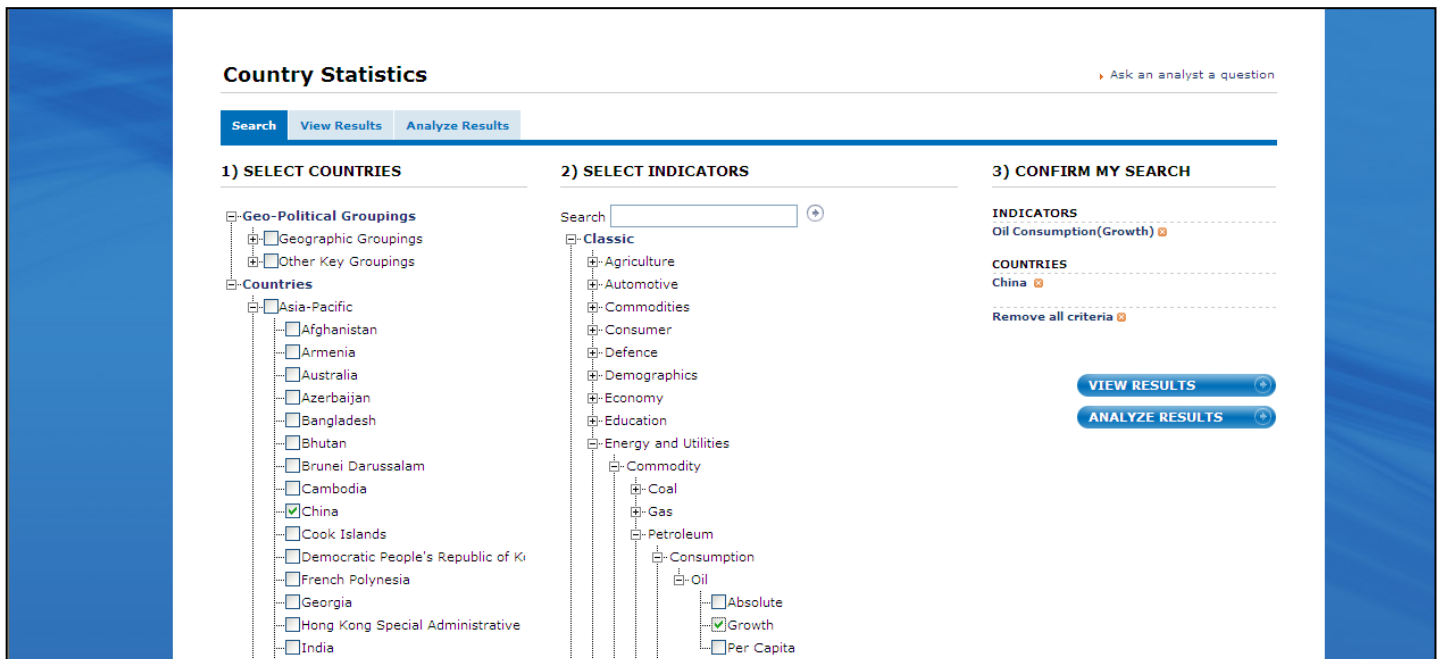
Country Statistics

Ask an analyst a question

Search | View Results | Analyze Results

1) SELECT COUNTRIES

Geo-Political Groupings
Geographic Groupings
Other Key Groupings
Countries
Asia-Pacific
Afghanistan
Armenia
Australia
Azerbaijan
Bangladesh
Bhutan
Brunei Darussalam
Cambodia
China
Cook Islands
Democratic People's Republic of K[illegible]
French Polynesia
Georgia
Hong Kong Special Administrative
India

2) SELECT INDICATORS

Search

Classic
Agriculture
Automotive
Commodities
Consumer
Defence
Demographics
Economy
Education
Energy and Utilities
Commodity
Coal
Gas
Petroleum
Consumption
Oil
Absolute
Growth
Per Capita

3) CONFIRM MY SEARCH

INDICATORS
Oil Consumption(Growth)

COUNTRIES
China

Remove all criteria

VIEW RESULTS
ANALYZE RESULTS